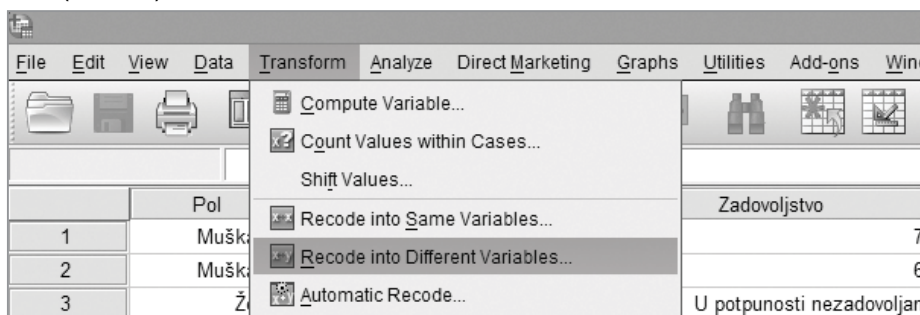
File Edit View Data Transform Analyze Direct Marketing Graphs Utilities Add-ons Win

Compute Variable...
Count Values within Cases...
Shift Values...
Recode into Same Variables...
Recode into Different Variables...
Automatic Recode...

| | Pol | Zadovoljstvo |
|---|---|---|
| 1 | Mušk | 7 |
| 2 | Mušk | 6 |
| 3 | Ž | U potpunosti nezadovoljan |